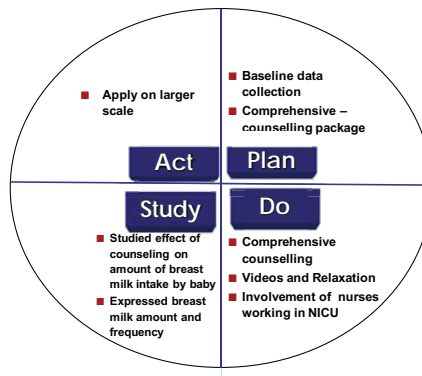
Apply on larger scale

Baseline data collection

Comprehensive – counselling package

Act

Plan

Study

Do

Studied effect of counseling on amount of breast milk intake by baby

Expressed breast milk amount and frequency

Comprehensive counselling

Videos and Relaxation

Involvement of nurses working in NICU